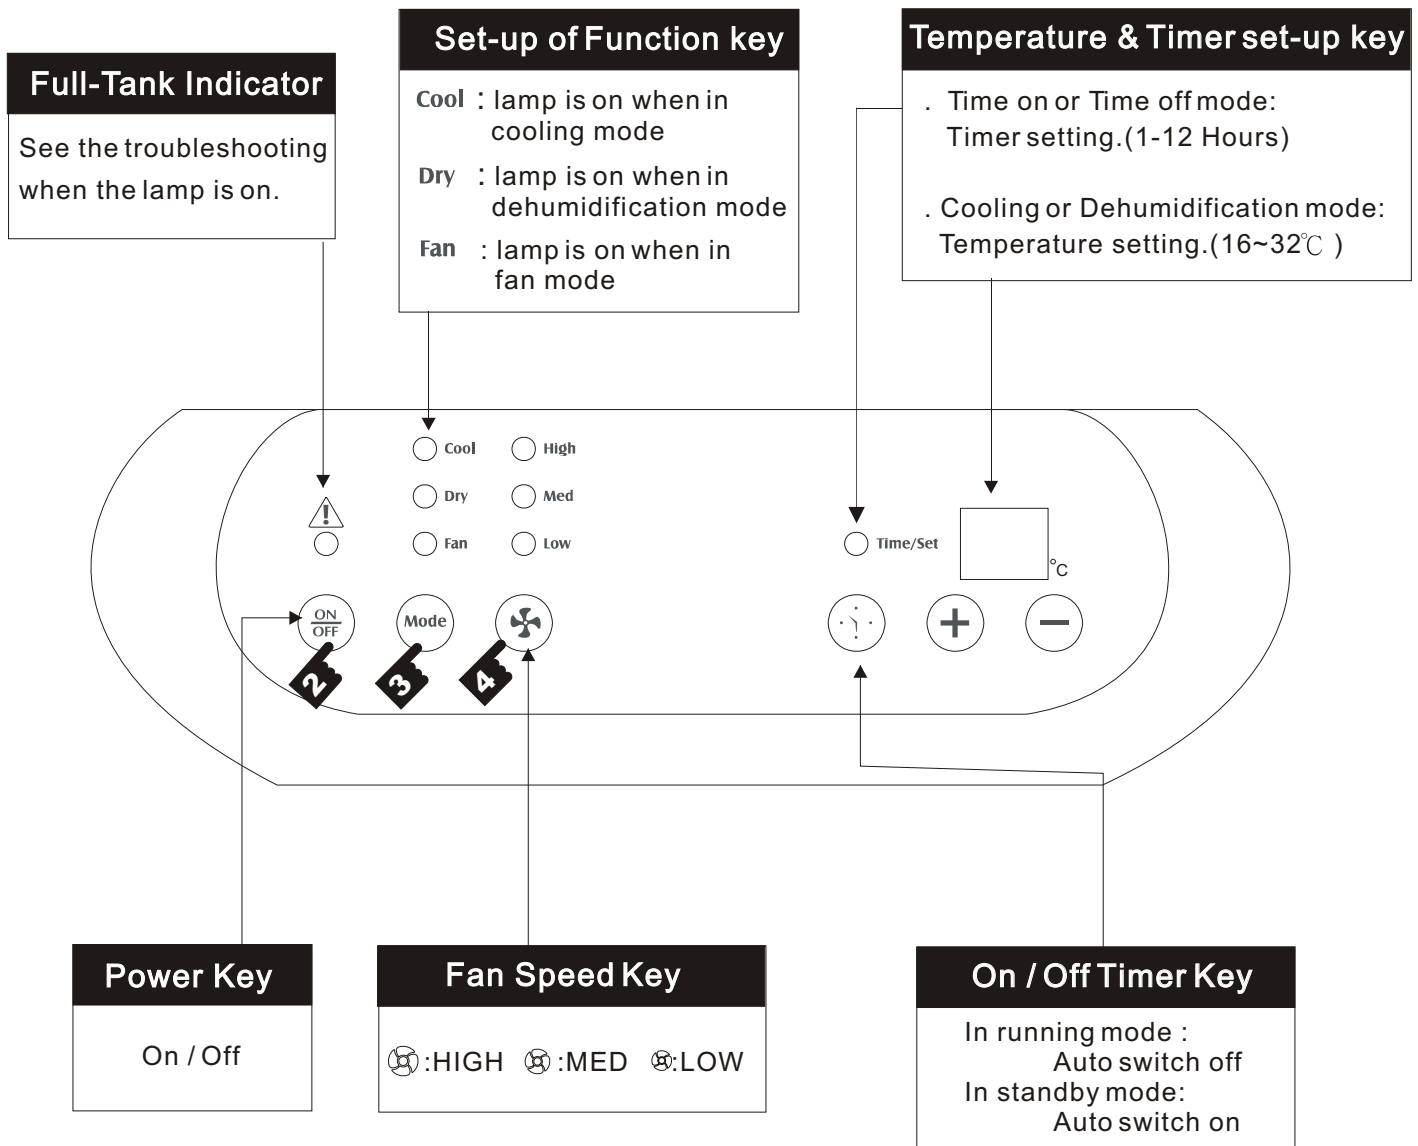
Full-Tank Indicator

See the troubleshooting when the lamp is on.

Set-up of Function key

Cool : lamp is on when in cooling mode

Dry : lamp is on when in dehumidification mode

Fan : lamp is on when in fan mode

Temperature & Timer set-up key

. Time on or Time off mode: Timer setting.(1-12 Hours)

. Cooling or Dehumidification mode: Temperature setting.(16~32℃ )

Cool High
Dry Med
Fan Low

Time/Set

°C

ON
OFF

Mode

2 3 4

Power Key

On / Off

Fan Speed Key

:HIGH :MED :LOW

On / Off Timer Key

In running mode :
Auto switch off
In standby mode:
Auto switch on